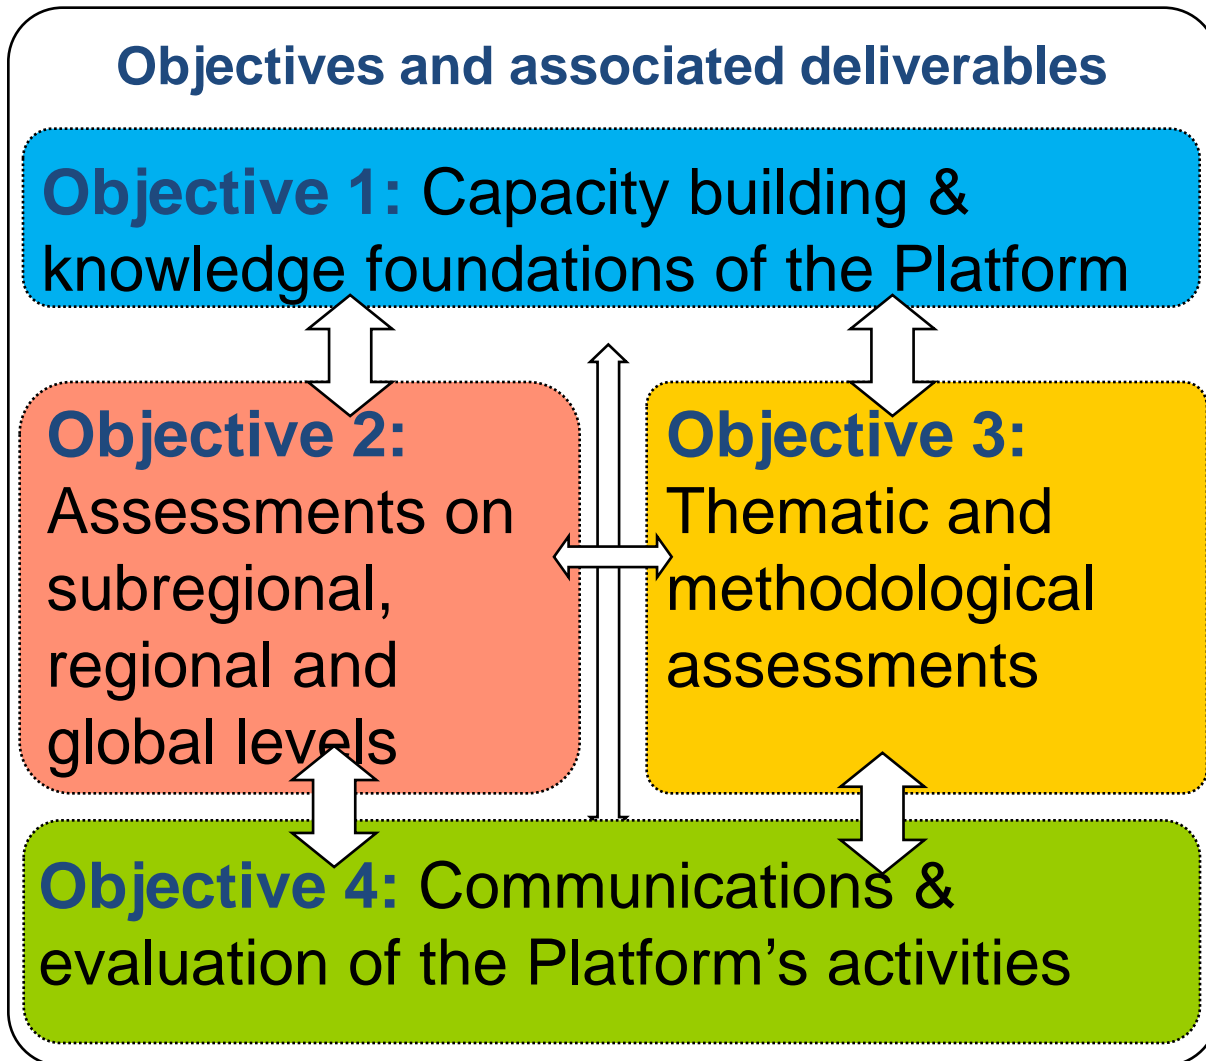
Objectives and associated deliverables

Objective 1: Capacity building & knowledge foundations of the Platform

Objective 2: Assessments on subregional, regional and global levels

Objective 3: Thematic and methodological assessments

Objective 4: Communications & evaluation of the Platform’s activities